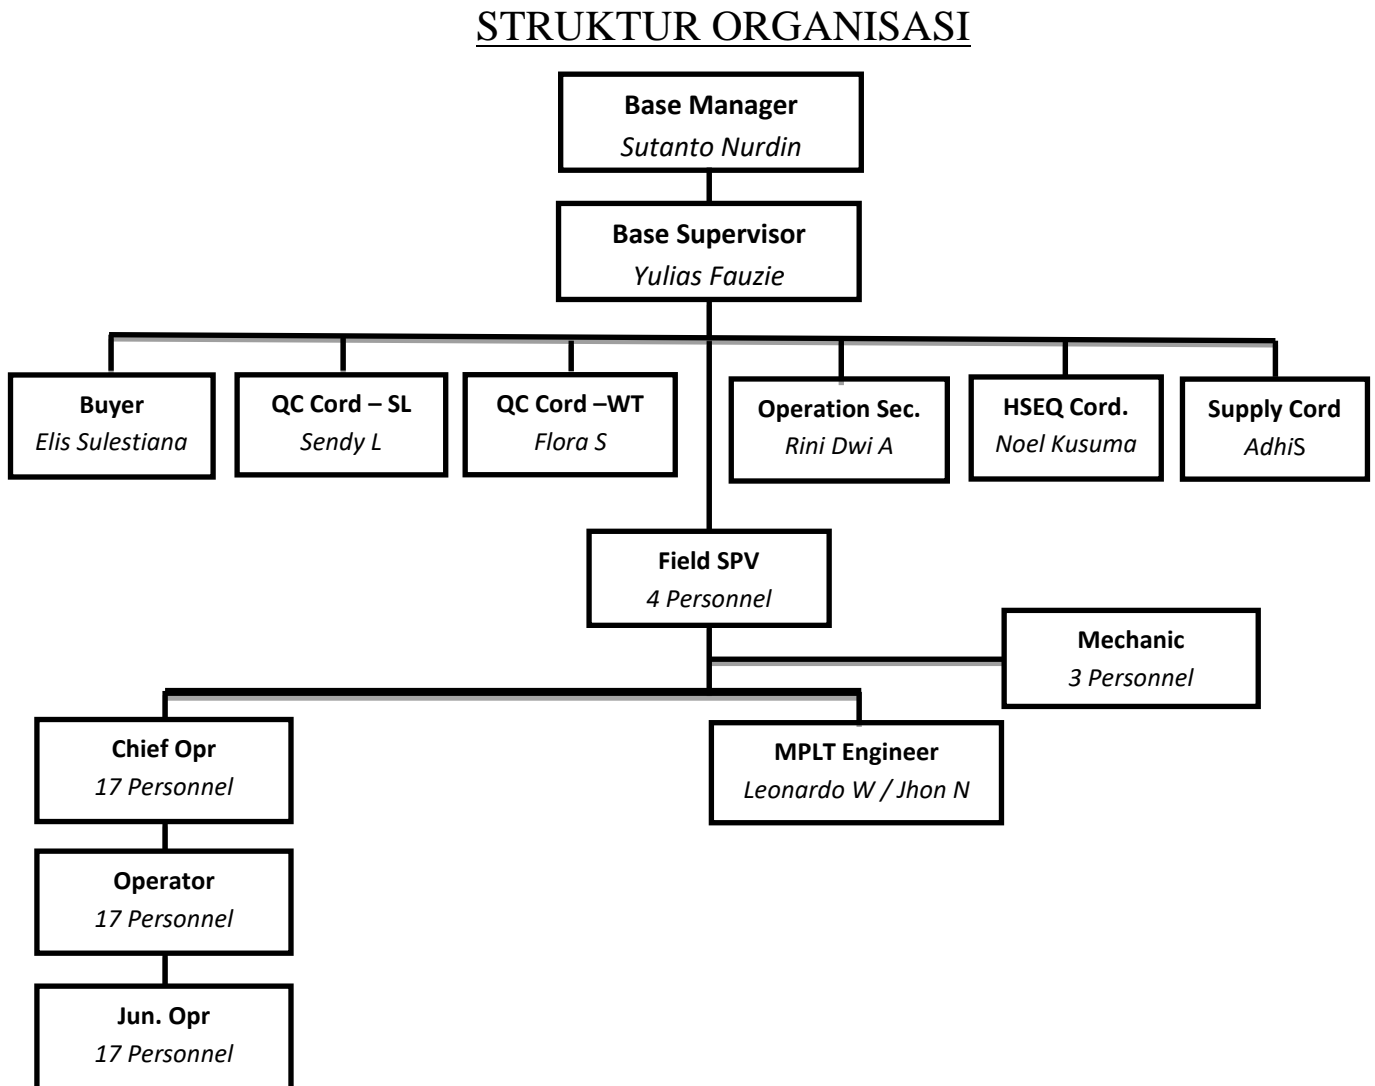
STRUKTUR ORGANISASI

Base Manager
Sutanto Nurdin

Base Supervisor
Yulias Fauzie

Buyer
Elis Sulestiana

QC Cord – SL
Sendy L

QC Cord –WT
Flora S

Operation Sec.
Rini Dwi A

HSEQ Cord.
Noel Kusuma

Supply Cord
AdhiS

Field SPV
4 Personnel

Mechanic
3 Personnel

Chief Opr
17 Personnel

MPLT Engineer
Leonardo W / Jhon N

Operator
17 Personnel

Jun. Opr
17 Personnel